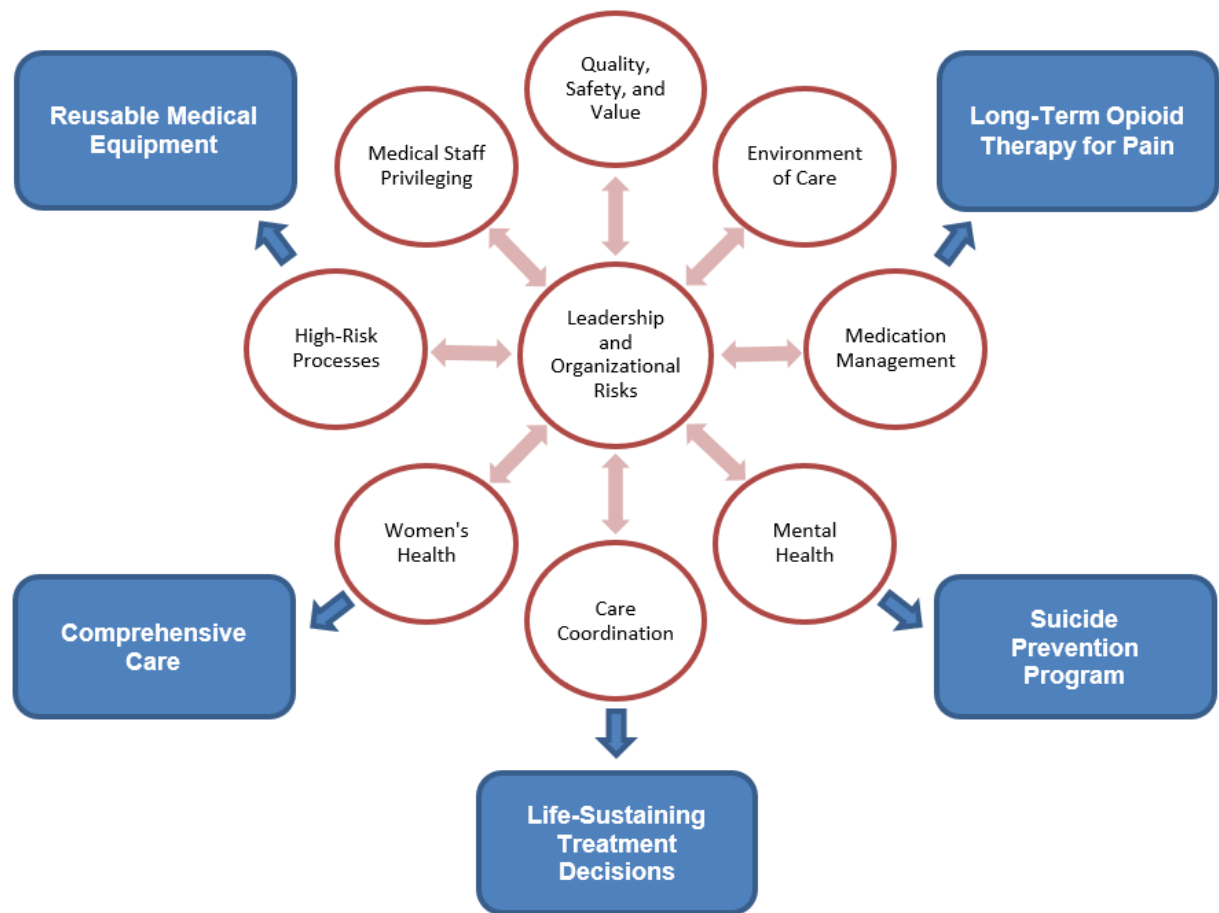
Reusable Medical Equipment

Quality, Safety, and Value

Long-Term Opioid Therapy for Pain

Medical Staff Privileging

Environment of Care

High-Risk Processes

Leadership and Organizational Risks

Medication Management

Women's Health

Mental Health

Care Coordination

Comprehensive Care

Suicide Prevention Program

Life-Sustaining Treatment Decisions